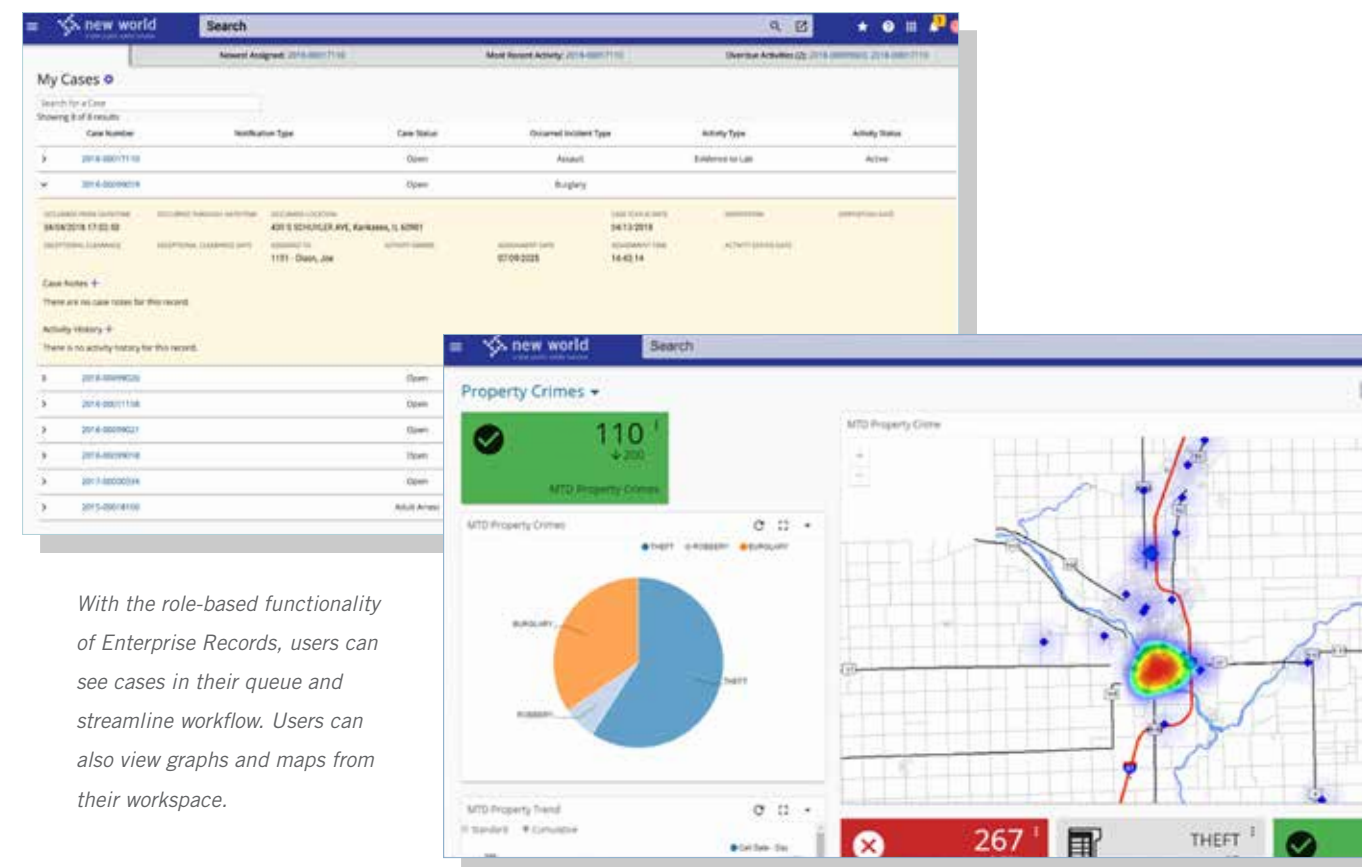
new world

Search

Newest Assigned: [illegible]

Most Recent Activity: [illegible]

Overdue Activities (2): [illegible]

My Cases

Search for a Case

Showing 8 of 8 results

| Case Number | Notification Type | Case Status | Occurred Incident Type | Activity Type | Activity Status |
|---|---|---|---|---|---|
| 2018-00017110 | | Open | Assault | Evidence to Lab | Active |
| 2018-00009019 | | Open | Burglary | | |

OCCURRED FROM DATE/TIME 06/04/2018 17:02:50

OCCURRED LOCATION 430 S SCHUYLER AVE, Kankakee, IL 60901

CASE TEAM DATE 04/13/2018

ASSIGNED TO 1151 - Olson, Joe

ASSIGNMENT DATE 07/09/2025

ASSIGNMENT TIME 14:43:14

Case Notes +

There are no case notes for this record.

Activity History +

There is no activity history for this record.

| | | |
|---|---|---|
| 2018-00009020 | | Open |
| 2018-00011108 | | Open |
| 2018-00009021 | | Open |
| 2018-00009018 | | Open |
| 2017-00000334 | | Open |
| 2015-00018100 | | Adult Arrest |

With the role-based functionality of Enterprise Records, users can see cases in their queue and streamline workflow. Users can also view graphs and maps from their workspace.

new world

Search

Property Crimes

110

200

MTD Property Crimes

MTD Property Crimes

THEFT ROBBERY BURGLARY

BURGLARY

THEFT

ROBBERY

MTD Property Crime

MTD Property Trend

Standard Cumulative

267

THEFT